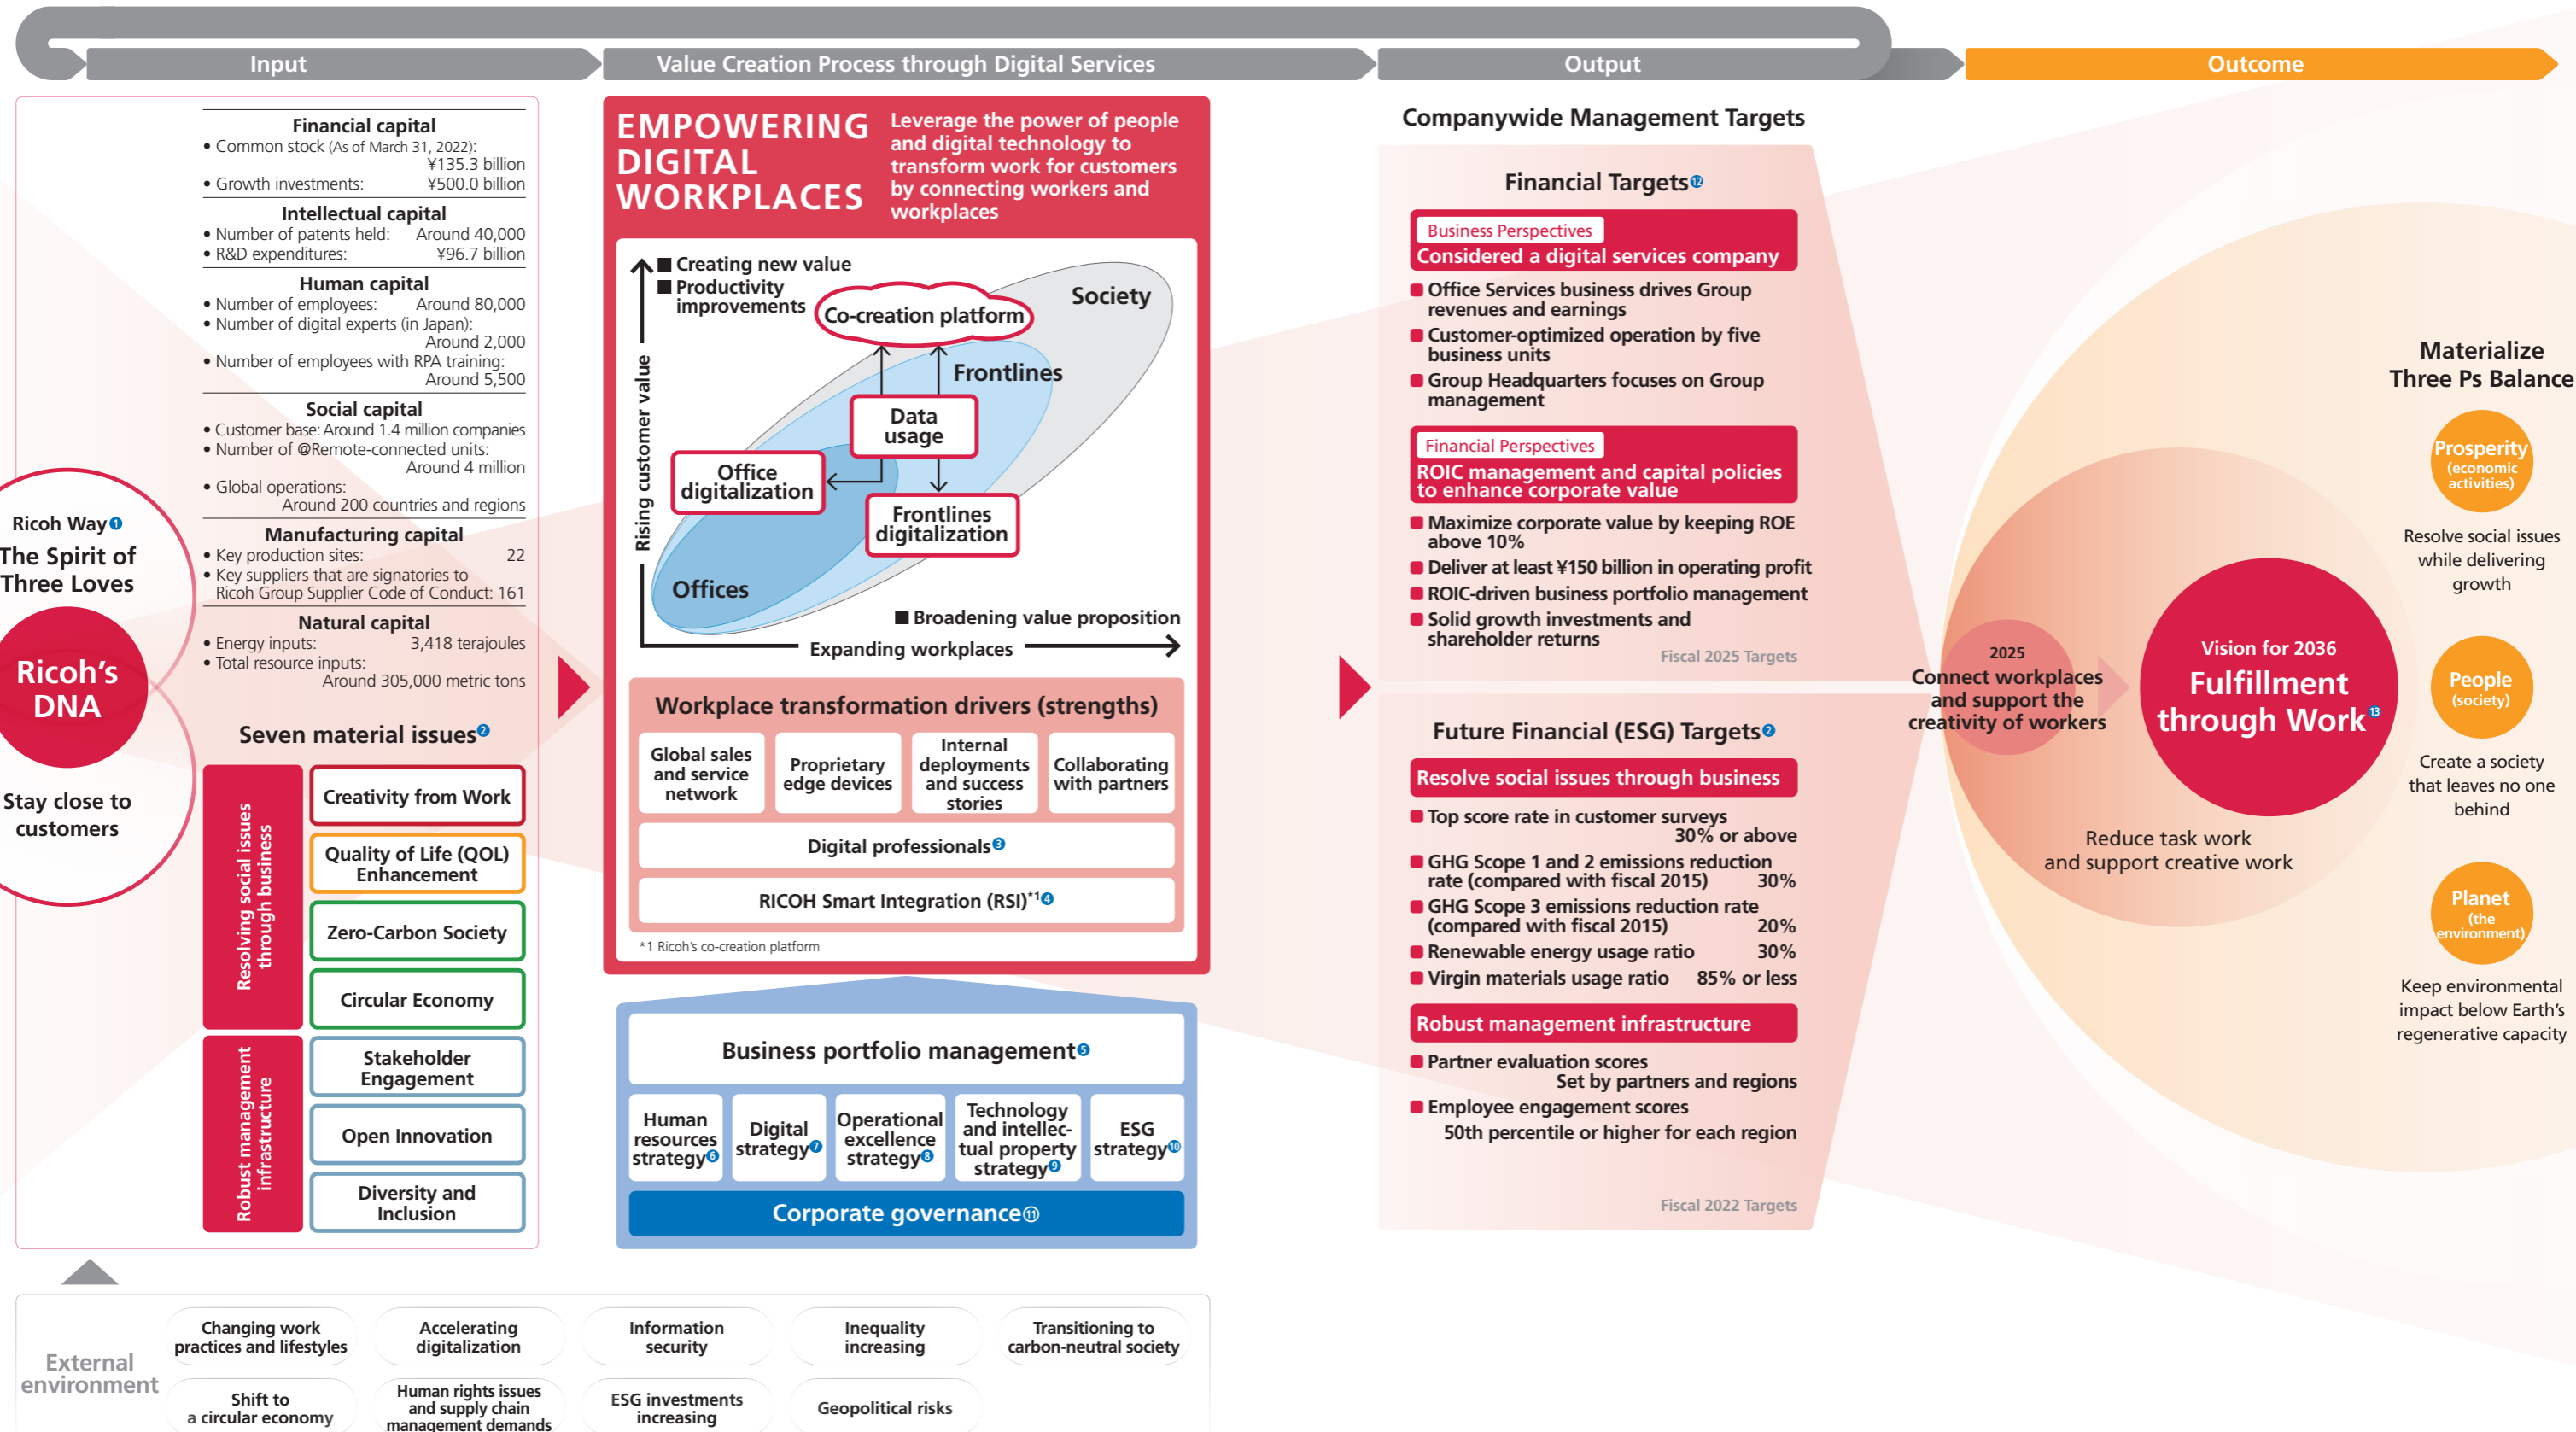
Input

Value Creation Process through Digital Services

Output

Outcome

Financial capital
• Common stock (As of March 31, 2022): ¥135.3 billion
• Growth investments: ¥500.0 billion

Intellectual capital
• Number of patents held: Around 40,000
• R&D expenditures: ¥96.7 billion

Human capital
• Number of employees: Around 80,000
• Number of digital experts (in Japan): Around 2,000
• Number of employees with RPA training: Around 5,500

Social capital
• Customer base: Around 1.4 million companies
• Number of @Remote-connected units: Around 4 million
• Global operations: Around 200 countries and regions

Manufacturing capital
• Key production sites: 22
• Key suppliers that are signatories to Ricoh Group Supplier Code of Conduct: 161

Natural capital
• Energy inputs: 3,418 terajoules
• Total resource inputs: Around 305,000 metric tons

Ricoh Way 1
The Spirit of Three Loves

Ricoh's DNA

Stay close to customers

Seven material issues 2

Resolving social issues through business

Creativity from Work

Quality of Life (QOL) Enhancement

Zero-Carbon Society

Circular Economy

Robust management infrastructure

Stakeholder Engagement

Open Innovation

Diversity and Inclusion

EMPOWERING DIGITAL WORKPLACES

Leverage the power of people and digital technology to transform work for customers by connecting workers and workplaces

■ Creating new value
■ Productivity improvements

Co-creation platform

Society

Frontlines

Data usage

Office digitalization

Frontlines digitalization

Rising customer value

Offices

■ Broadening value proposition

Expanding workplaces

Workplace transformation drivers (strengths)

| Global sales and service network | Proprietary edge devices | Internal deployments and success stories | Collaborating with partners |
|---|---|---|---|

Digital professionals 3

RICOH Smart Integration (RSI)*1 4

*1 Ricoh's co-creation platform

Business portfolio management 5

| Human resources strategy 6 | Digital strategy 7 | Operational excellence strategy 8 | Technology and intellectual property strategy 9 | ESG strategy 10 |
|---|---|---|---|---|

Corporate governance 11

Companywide Management Targets

Financial Targets 12

Business Perspectives
Considered a digital services company
■ Office Services business drives Group revenues and earnings
■ Customer-optimized operation by five business units
■ Group Headquarters focuses on Group management

Financial Perspectives
ROIC management and capital policies to enhance corporate value
■ Maximize corporate value by keeping ROE above 10%
■ Deliver at least ¥150 billion in operating profit
■ ROIC-driven business portfolio management
■ Solid growth investments and shareholder returns

Fiscal 2025 Targets

Future Financial (ESG) Targets 2

Resolve social issues through business
■ Top score rate in customer surveys 30% or above
■ GHG Scope 1 and 2 emissions reduction rate (compared with fiscal 2015) 30%
■ GHG Scope 3 emissions reduction rate (compared with fiscal 2015) 20%
■ Renewable energy usage ratio 30%
■ Virgin materials usage ratio 85% or less

Robust management infrastructure
■ Partner evaluation scores Set by partners and regions
■ Employee engagement scores 50th percentile or higher for each region

Fiscal 2022 Targets

2025
Connect workplaces and support the creativity of workers

Vision for 2036
Fulfillment through Work 13

Reduce task work and support creative work

Materialize Three Ps Balance

Prosperity (economic activities)
Resolve social issues while delivering growth

People (society)
Create a society that leaves no one behind

Planet (the environment)
Keep environmental impact below Earth's regenerative capacity

External environment

Changing work practices and lifestyles

Accelerating digitalization

Information security

Inequality increasing

Transitioning to carbon-neutral society

Shift to a circular economy

Human rights issues and supply chain management demands

ESG investments increasing

Geopolitical risks